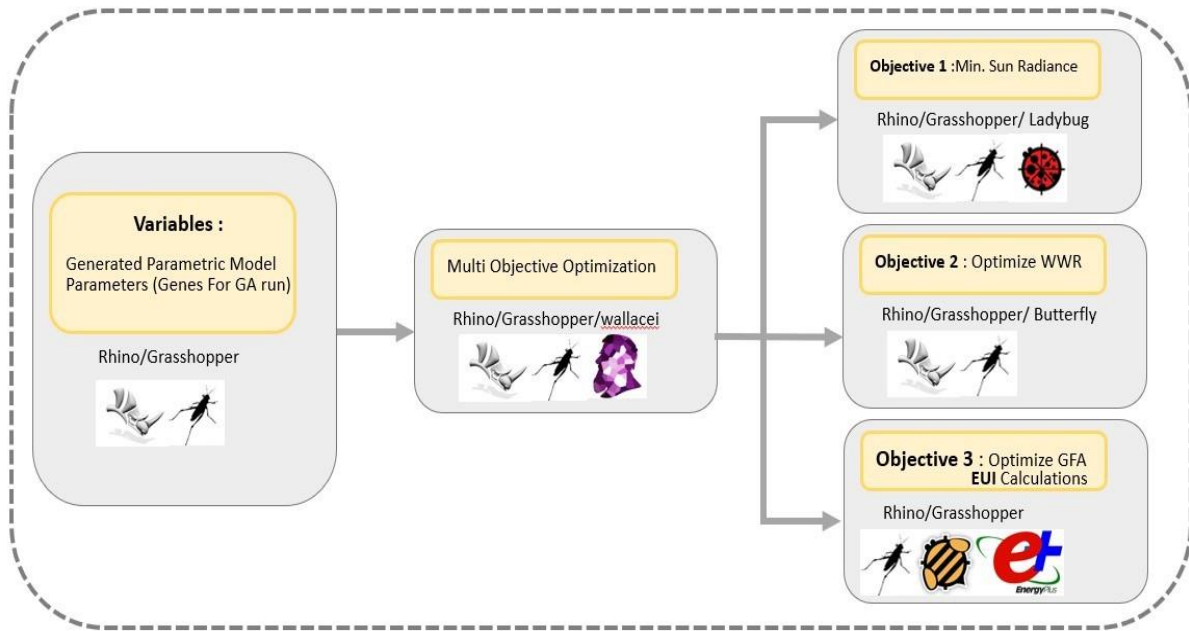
Variables :

Generated Parametric Model Parameters (Genes For GA run)

Rhino/Grasshopper

Multi Objective Optimization

Rhino/Grasshopper/wallacei

Objective 1 :Min. Sun Radiance

Rhino/Grasshopper/ Ladybug

Objective 2 : Optimize WWR

Rhino/Grasshopper/ Butterfly

Objective 3 : Optimize GFA EUI Calculations

Rhino/Grasshopper

EnergyPlus